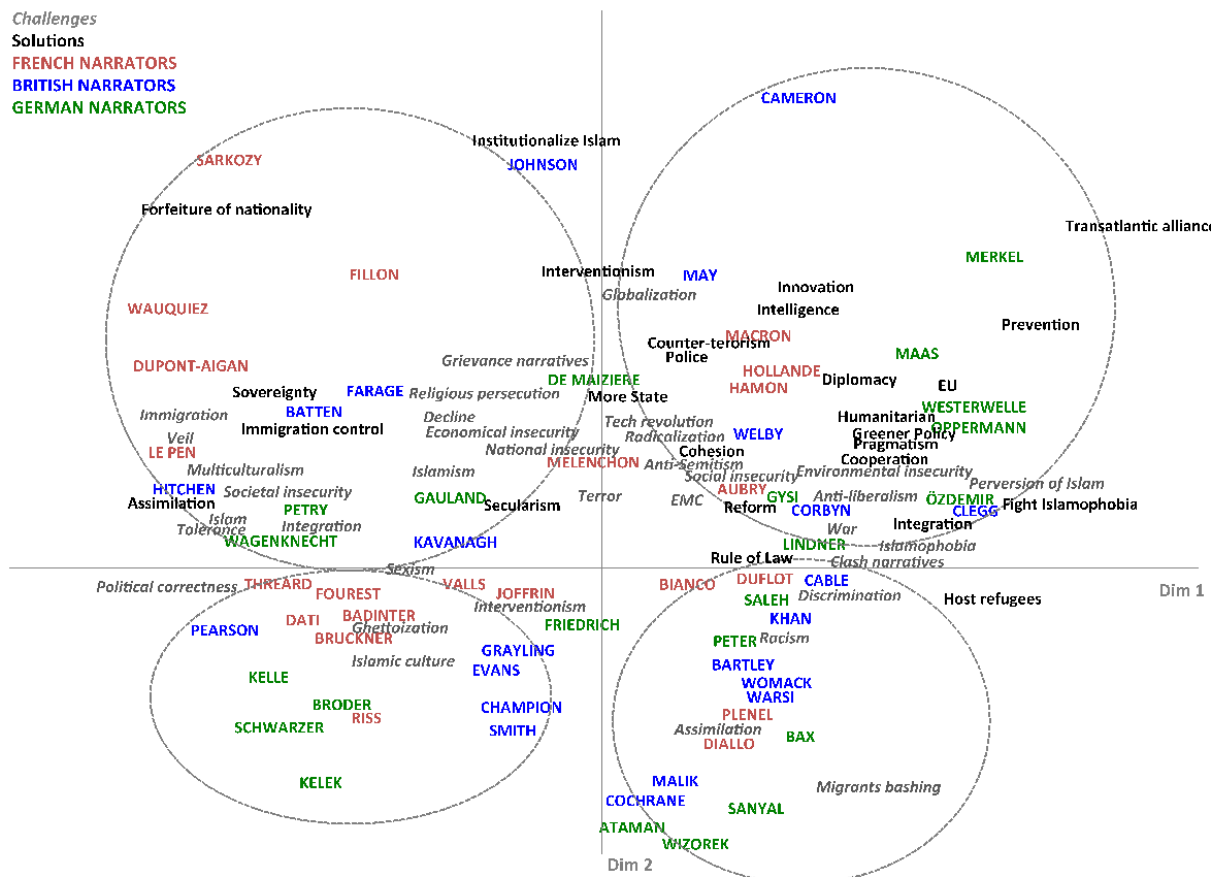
Challenges
Solutions
FRENCH NARRATORS
BRITISH NARRATORS
GERMAN NARRATORS

Institutionalize Islam
JOHNSON
SARKOZY
Forfeiture of nationality
FILLON
WAUQUIEZ
DUPONT-AIGAN
Sovereignty
FARAGE
BATTEN
Immigration
Immigration control
Veil
LE PEN
Multiculturalism
HITCHEN
Societal insecurity
Assimilation
PETRY
Islam
Integration
Tolerance
WAGENKNECHT
Interventionism
Globalization
Grievance narratives
Religious persecution
Decline
Economical insecurity
National insecurity
Islamism
GAULAND
Secularism
Terror
KAVANAGH
DE MAIZIERE
More State
MELENCHON

CAMERON
Transatlantic alliance
MERKEL
MAY
Innovation
Intelligence
Prevention
MACRON
Counter-terrorism
Police
MAAS
HOLLANDE
HAMON
Diplomacy
EU
WESTERWELLE
Humanitarian
OPPERMANN
Greener Policy
Pragmatism
Cooperation
Tech revolution
Radicalization
WELBY
Cohesion
Anti-Semitism
Social insecurity
Environmental insecurity
Perversion of Islam
AUBRY
GYSI
Anti-liberalism
ÖZDEMIR
Fight Islamophobia
EMC
Reform
CORBYN
CLEGG
War
Integration
LINDNER
Islamophobia
Rule of Law
Clash narratives

Sexism
Political correctness
THREARD
FOUREST
VALLS
JOFFRIN
Interventionism
BADINTER
DATI
PEARSON
BRUCKNER
Ghettoization
FRIEDRICH
GRAYLING
EVANS
Islamic culture
KELLE
BRODER
RISS
SCHWARZER
CHAMPION
SMITH
KELEK

BIANCO
DUFLOT
CABLE
Discrimination
Host refugees
SALEH
KHAN
PETER
Racism
BARTLEY
WOMACK
WARSI
PLENEL
Assimilation
DIALLO
BAX
MALIK
Migrants bashing
COCHRANE
SANYAL
ATAMAN
WIZOREK

Dim 1
Dim 2